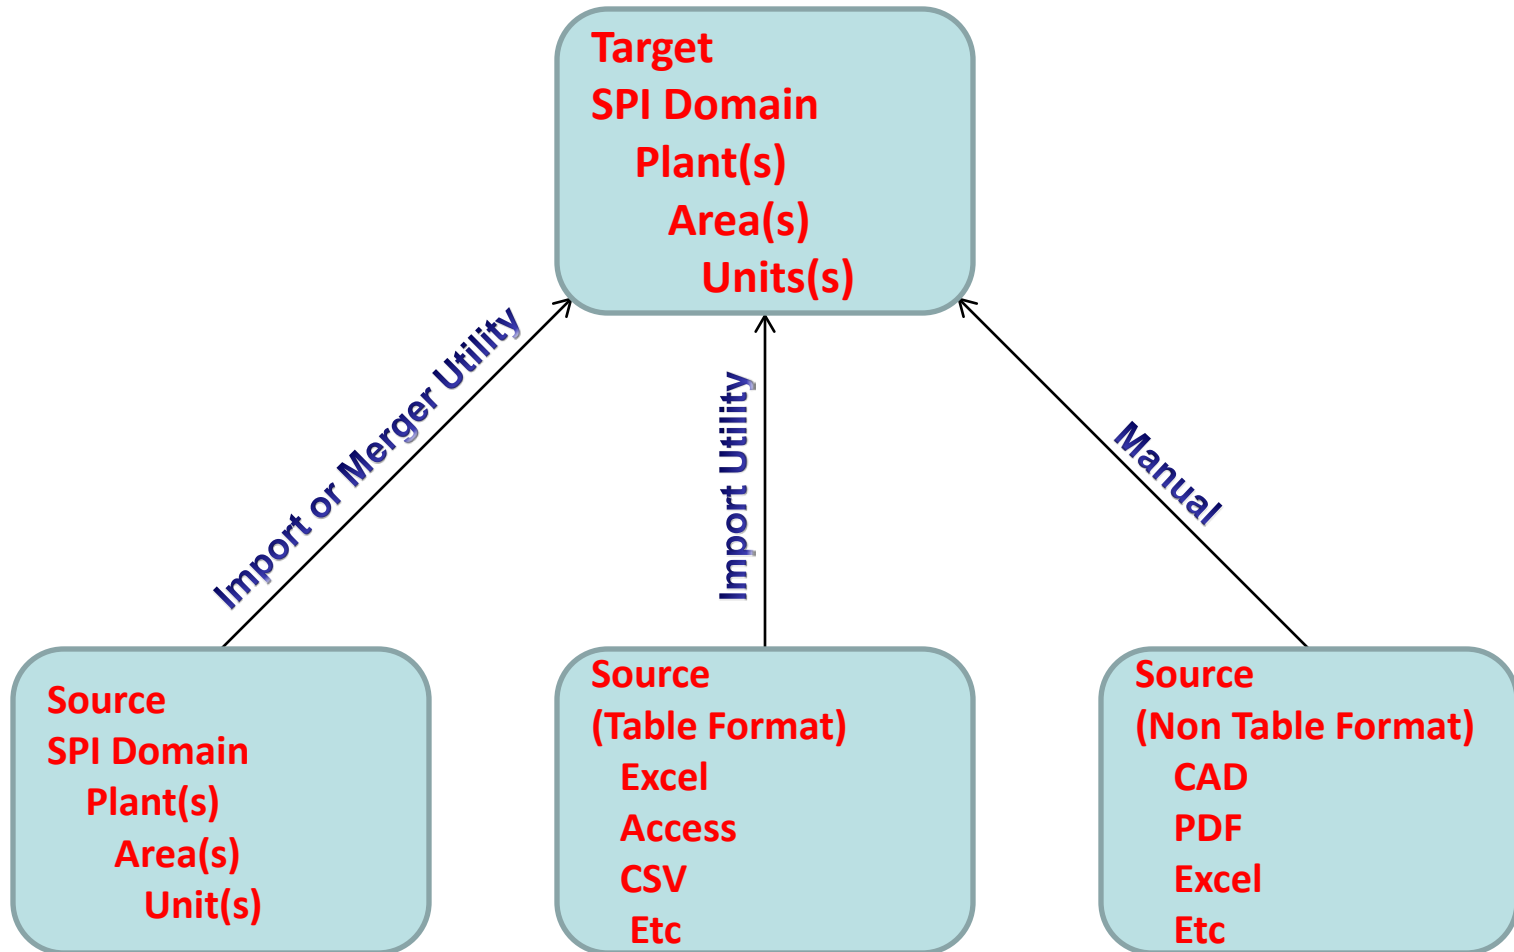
Target
SPI Domain
Plant(s)
Area(s)
Units(s)

Import or Merger Utility

Import Utility

Manual

Source
SPI Domain
Plant(s)
Area(s)
Unit(s)

Source
(Table Format)
Excel
Access
CSV
Etc

Source
(Non Table Format)
CAD
PDF
Excel
Etc